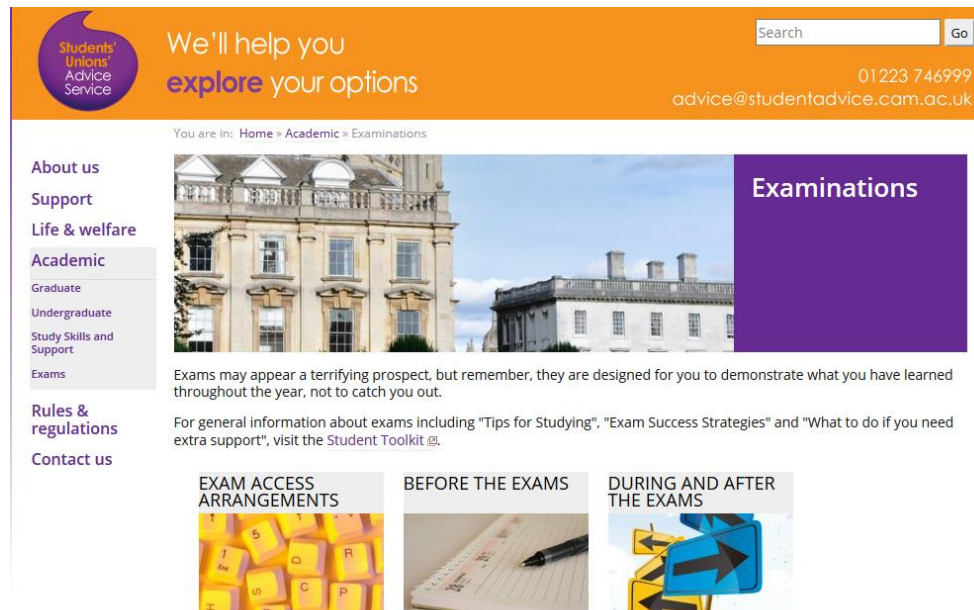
Students' Unions' Advice Service

We'll help you explore your options

Search Go

01223 746999
advice@studentadvice.cam.ac.uk

You are in: Home » Academic » Examinations

About us
Support
Life & welfare
Academic
Graduate
Undergraduate
Study Skills and Support
Exams
Rules & regulations
Contact us

Examinations

Exams may appear a terrifying prospect, but remember, they are designed for you to demonstrate what you have learned throughout the year, not to catch you out.

For general information about exams including "Tips for Studying", "Exam Success Strategies" and "What to do if you need extra support", visit the Student Toolkit.

EXAM ACCESS ARRANGEMENTS

BEFORE THE EXAMS

DURING AND AFTER THE EXAMS